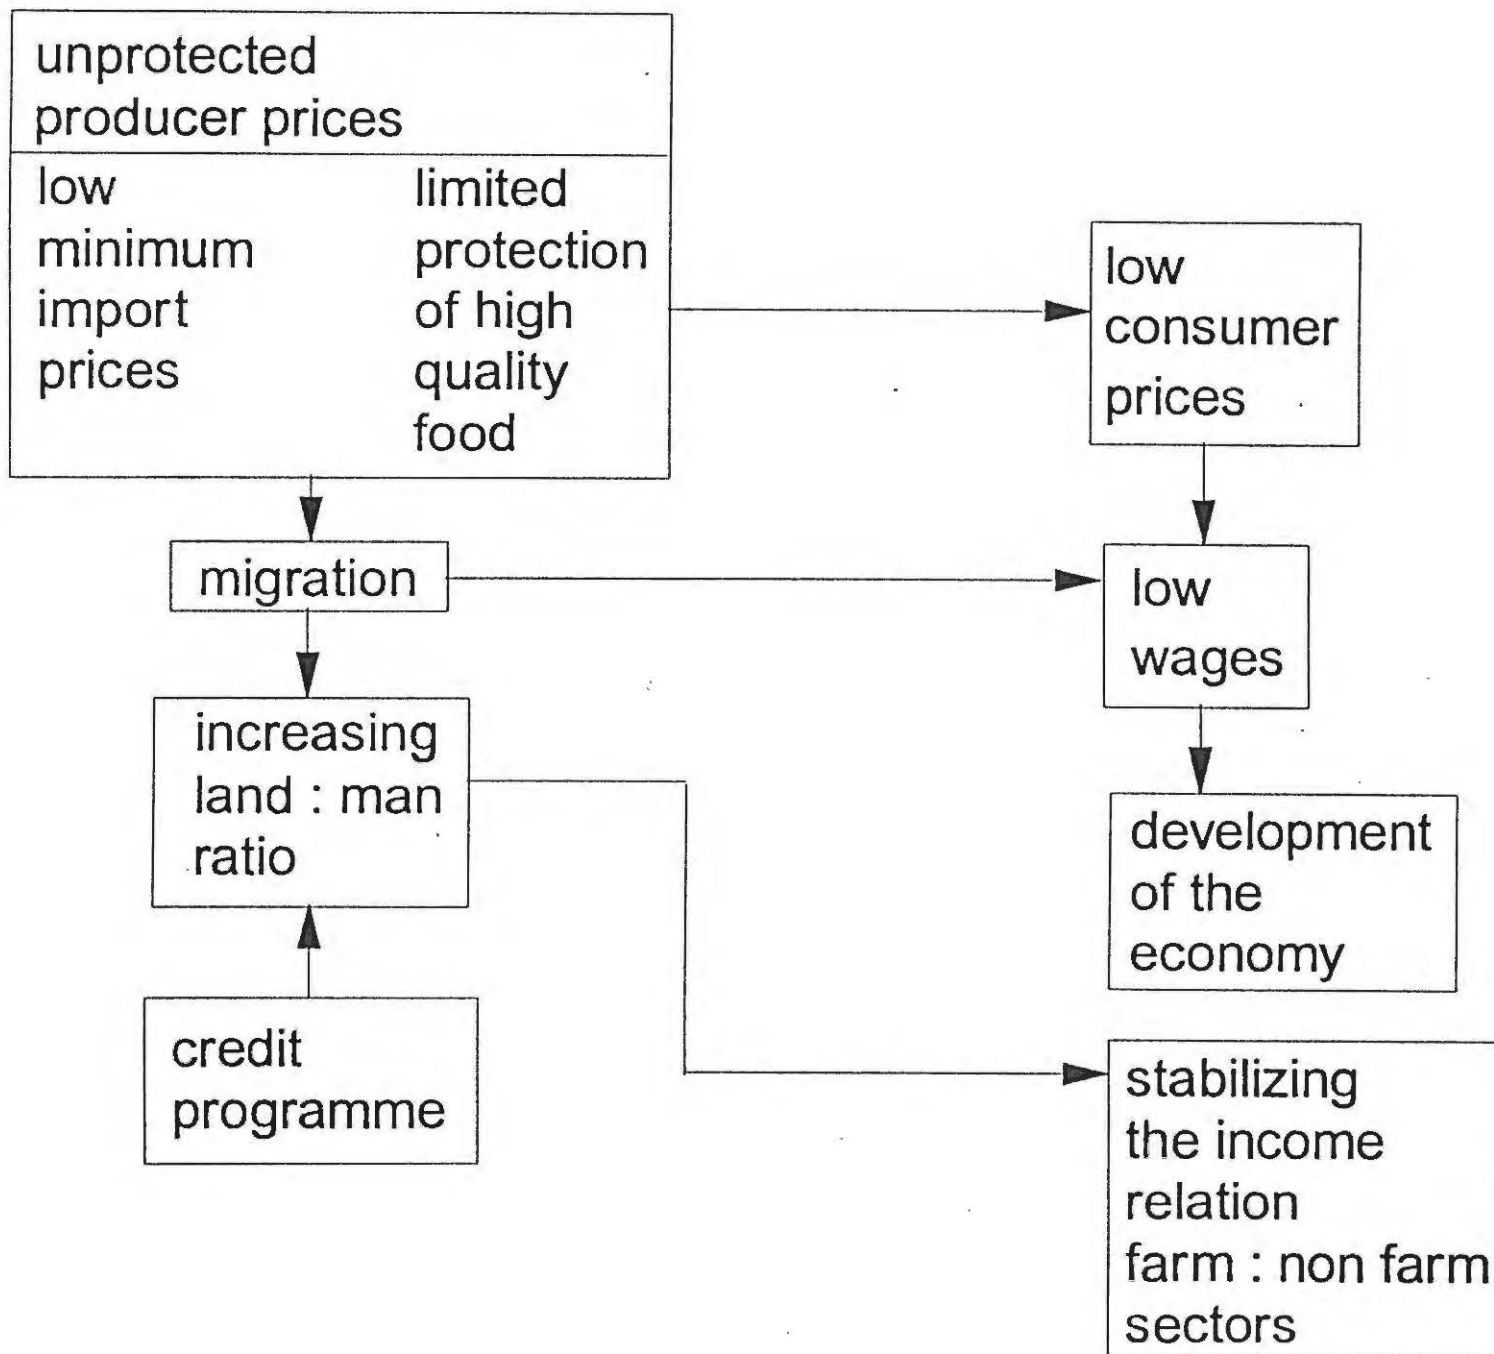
unprotected producer prices

low minimum import prices

limited protection of high quality food

low consumer prices

migration

low wages

increasing land : man ratio

development of the economy

credit programme

stabilizing the income relation farm : non farm sectors